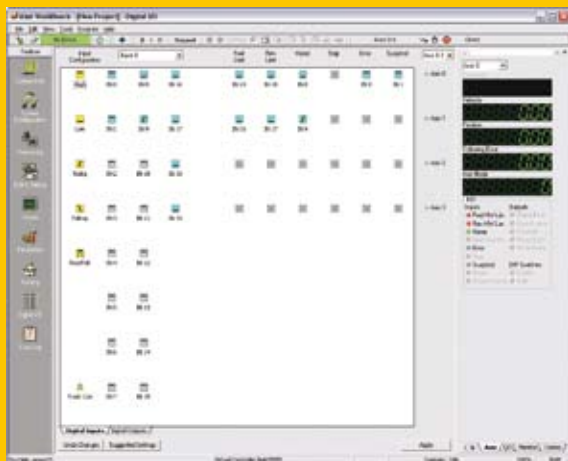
Kiel WorkBench - [New Project] - Digital I/O

File Edit View Tools Options Help

Toolbox

Input Configuration

Fwd Limit

Rev Limit

Home

Stop

Error

Suspend

Axis 0

Axis 1

Axis 2

Axis 3

Velocity

Position

Following Error

Run Mode

Inputs

Fwd HW Lim

Rev HW Lim

Home

Error

Suspend

Outputs

DAP Enables

Fwd Lim

Lim

Home

Stop

Probe

Trash Can

Digital Inputs

Digital Outputs

Undo Changes

Suggested Settings

Apply